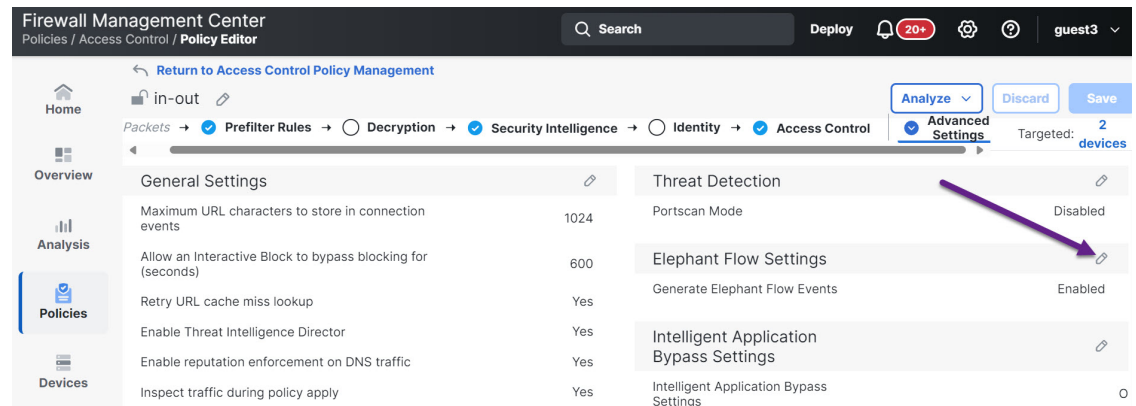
Firewall Management Center
Policies / Access Control / Policy Editor

Search
Deploy
20+
guest3

Home
Overview
Analysis
Policies
Devices

Return to Access Control Policy Management

in-out

Analyze
Discard
Save

Packets → Prefilter Rules → Decryption → Security Intelligence → Identity → Access Control
Advanced Settings
Targeted: 2 devices

General Settings

| | |
|---|---|
| Maximum URL characters to store in connection events | 1024 |
| Allow an Interactive Block to bypass blocking for (seconds) | 600 |
| Retry URL cache miss lookup | Yes |
| Enable Threat Intelligence Director | Yes |
| Enable reputation enforcement on DNS traffic | Yes |
| Inspect traffic during policy apply | Yes |

Threat Detection

| | |
|---|---|
| Portscan Mode | Disabled |

Elephant Flow Settings

| | |
|---|---|
| Generate Elephant Flow Events | Enabled |

Intelligent Application Bypass Settings

| | |
|---|---|
| Intelligent Application Bypass Settings | O |